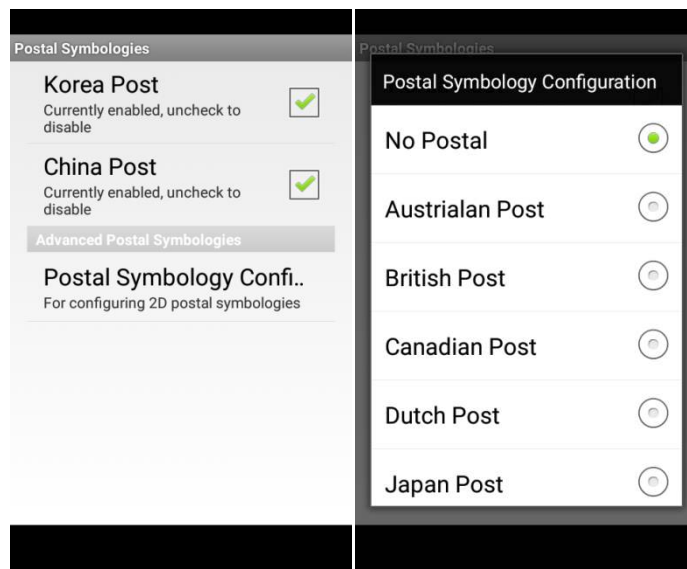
Postal Symbologies

Korea Post
Currently enabled, uncheck to disable

China Post
Currently enabled, uncheck to disable

Advanced Postal Symbologies

Postal Symbology Confi..
For configuring 2D postal symbologies

Postal Symbologies

Postal Symbology Configuration

No Postal

Austrialan Post

British Post

Canadian Post

Dutch Post

Japan Post